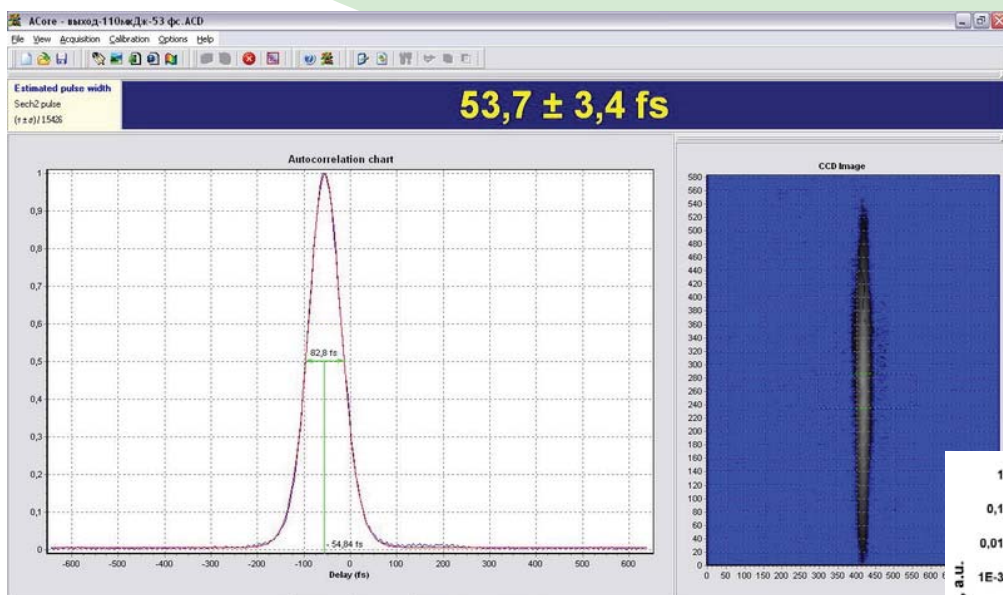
ACore - выход-110мкДж-53 фс.ACD

File View Acquisition Calibration Options Help

Estimated pulse width
Sech2 pulse
(τ ± σ) / 15426

53,7 ± 3,4 fs

Autocorrelation chart

1
0,9
0,8
0,7
0,6
0,5
0,4
0,3
0,2
0,1
0

82,8 fs

- 54,84 fs

-600 -500 -400 -300 -200 -100 0 100 200 300 400 500 600

Delay (fs)

CCD Image

580
560
540
520
500
480
460
440
420
400
380
360
340
320
300
280
260
240
220
200
180
160
140
120
100
80
60
40
20
0

0 50 100 150 200 250 300 350 400 450 500 550 600 6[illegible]

1
0,1
0,01
1E-3
a.u.